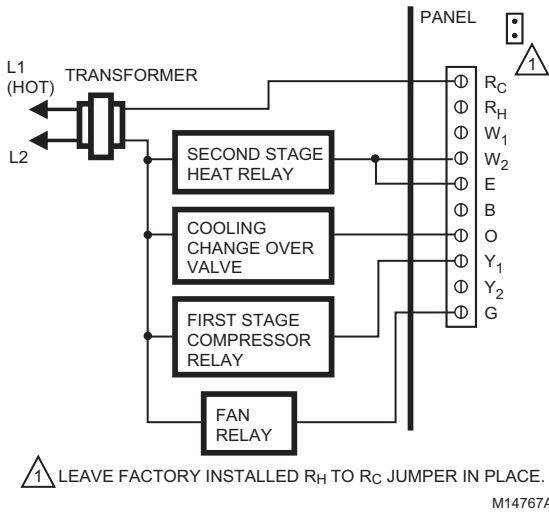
PANEL

1

L1
(HOT)

TRANSFORMER

L2

SECOND STAGE HEAT RELAY

COOLING CHANGE OVER VALVE

FIRST STAGE COMPRESSOR RELAY

FAN RELAY

$R_C$
$R_H$
$W_1$
$W_2$
E
B
O
$Y_1$
$Y_2$
G

1 LEAVE FACTORY INSTALLED $R_H$ TO $R_C$ JUMPER IN PLACE.

M14767A